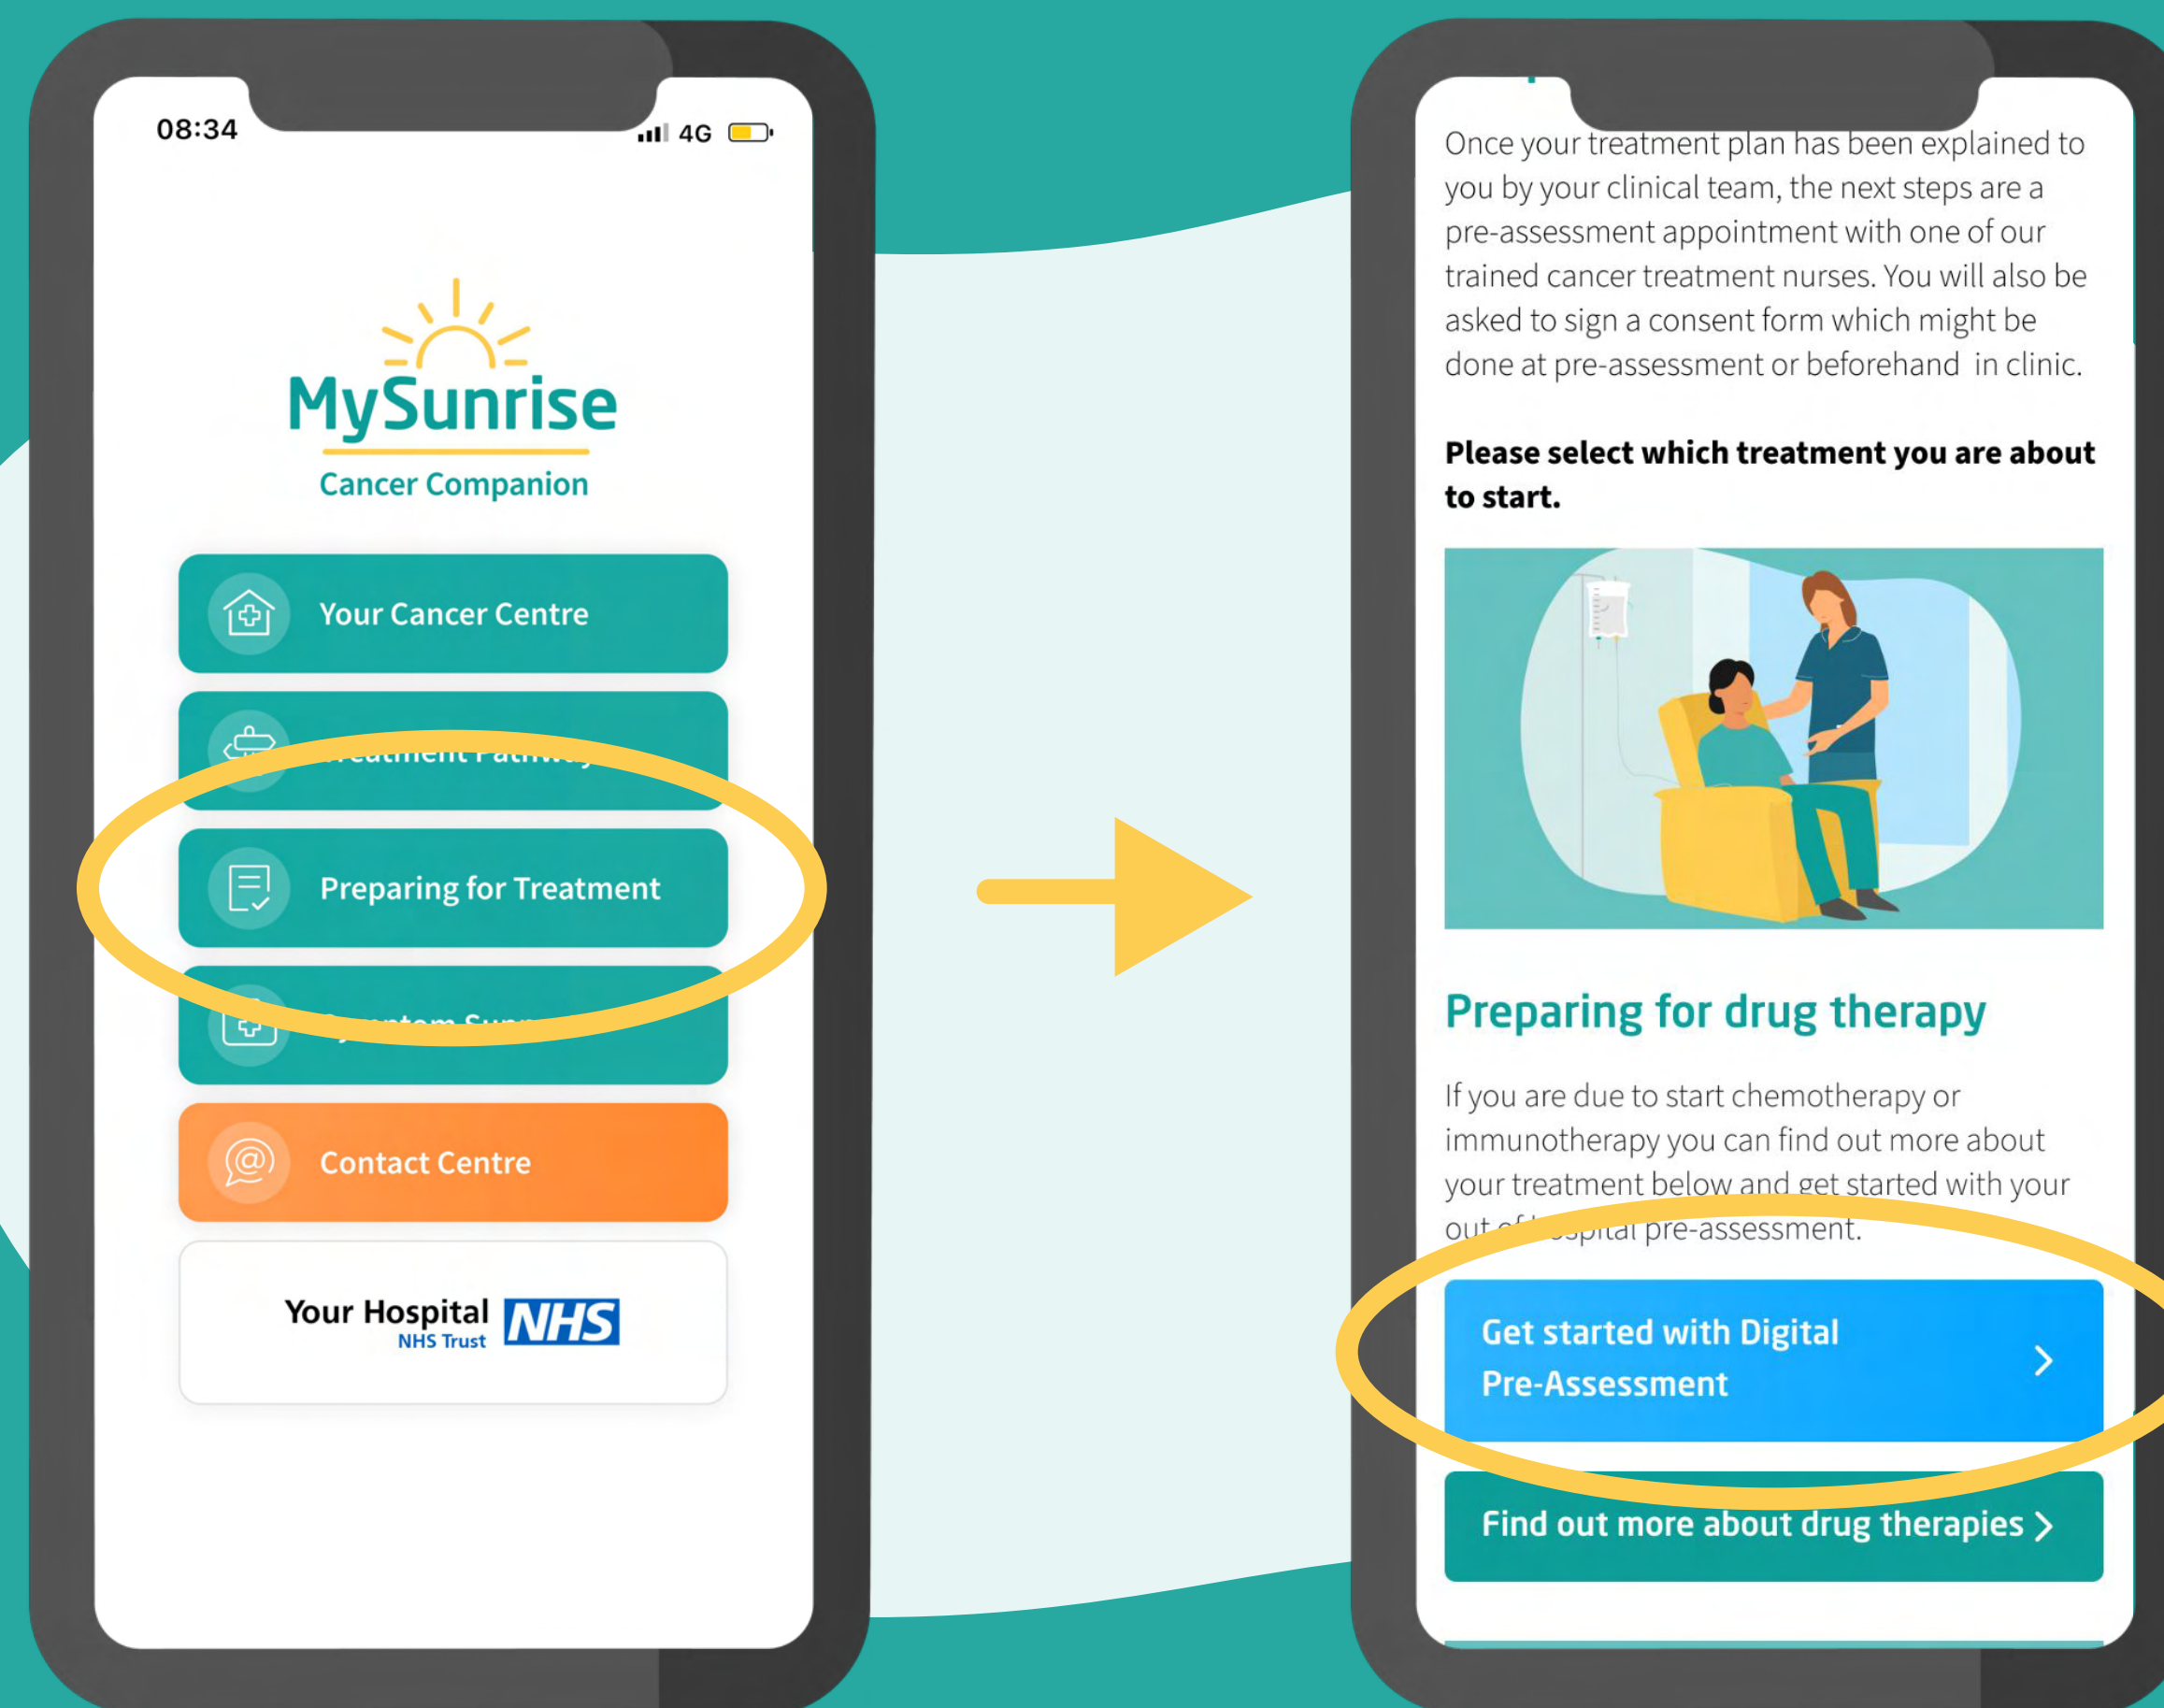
08:34

4G

MySunrise

Cancer Companion

Your Cancer Centre

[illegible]

Preparing for Treatment

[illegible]

Contact Centre

Your Hospital NHS Trust NHS

Once your treatment plan has been explained to you by your clinical team, the next steps are a pre-assessment appointment with one of our trained cancer treatment nurses. You will also be asked to sign a consent form which might be done at pre-assessment or beforehand in clinic.

Please select which treatment you are about to start.

Preparing for drug therapy

If you are due to start chemotherapy or immunotherapy you can find out more about your treatment below and get started with your out of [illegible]spital pre-assessment.

Get started with Digital Pre-Assessment

Find out more about drug therapies